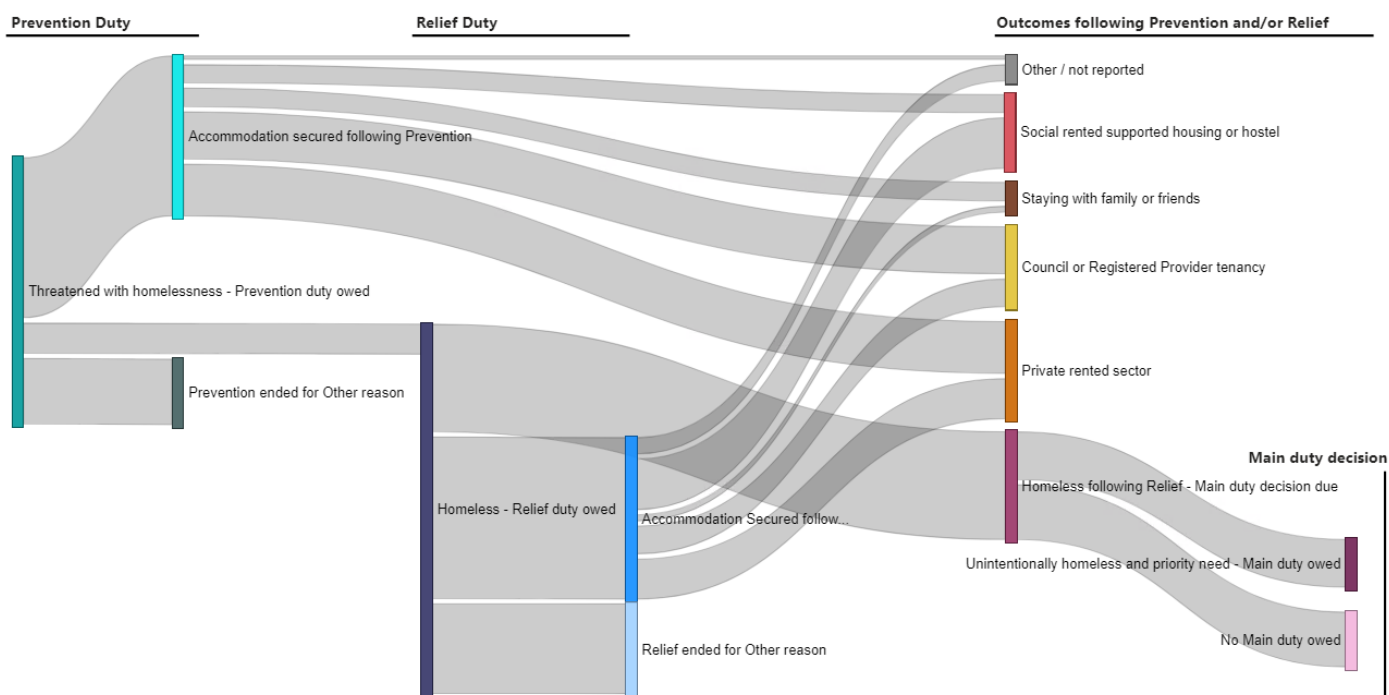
Prevention Duty

Relief Duty

Outcomes following Prevention and/or Relief

Other / not reported

Social rented supported housing or hostel

Accommodation secured following Prevention

Staying with family or friends

Council or Registered Provider tenancy

Threatened with homelessness - Prevention duty owed

Private rented sector

Prevention ended for Other reason

Main duty decision

Homeless following Relief - Main duty decision due

Homeless - Relief duty owed

Accommodation Secured follow...

Unintentionally homeless and priority need - Main duty owed

No Main duty owed

Relief ended for Other reason